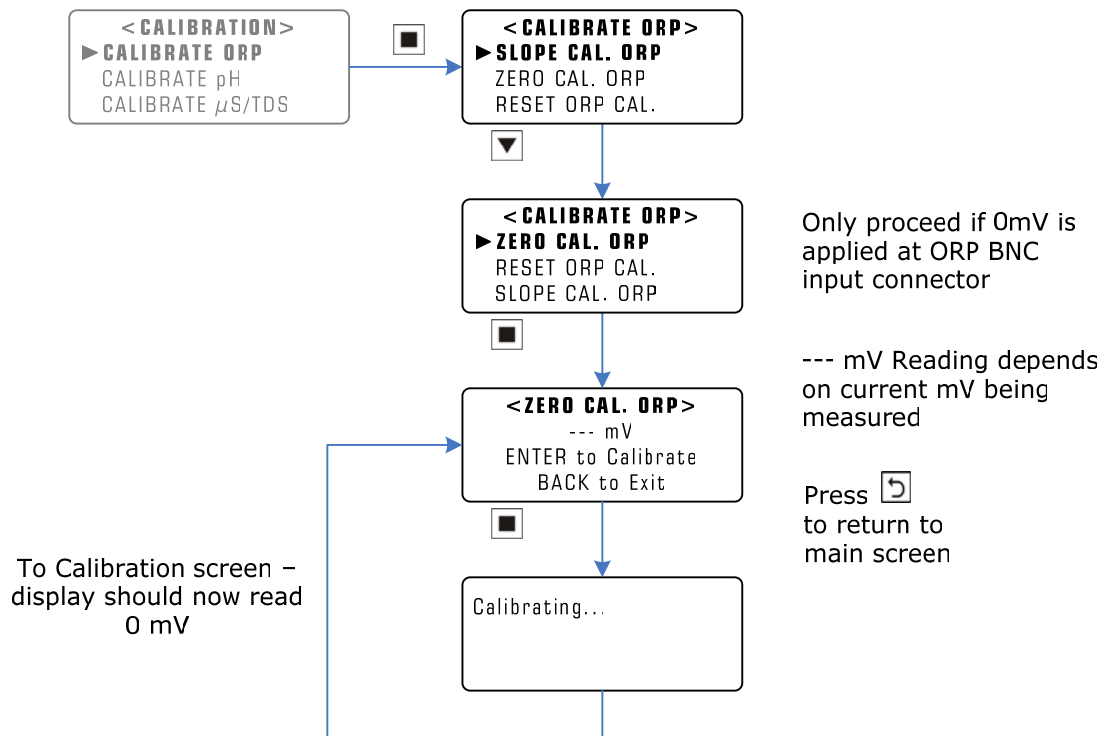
<CALIBRATION>
▶CALIBRATE ORP
CALIBRATE pH
CALIBRATE $\mu$S/TDS

<CALIBRATE ORP>
▶SLOPE CAL. ORP
ZERO CAL. ORP
RESET ORP CAL.

<CALIBRATE ORP>
▶ZERO CAL. ORP
RESET ORP CAL.
SLOPE CAL. ORP

Only proceed if 0mV is applied at ORP BNC input connector

--- mV Reading depends on current mV being measured

<ZERO CAL. ORP>
--- mV
ENTER to Calibrate
BACK to Exit

Press
to return to main screen

To Calibration screen – display should now read 0 mV

Calibrating...